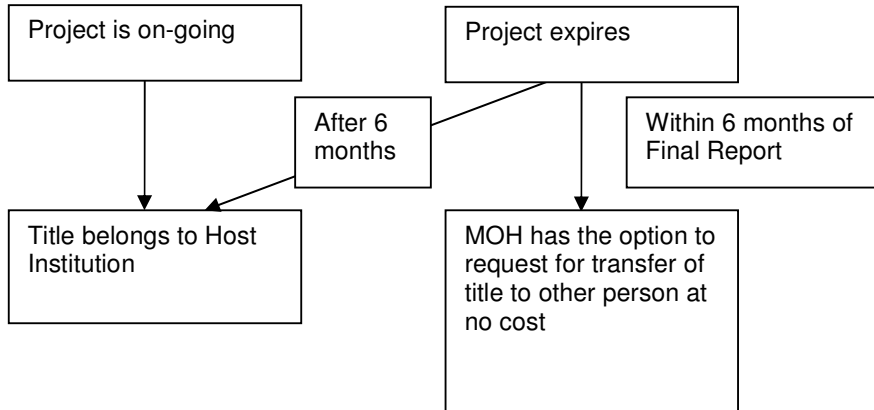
Project is on-going

Project expires

After 6 months

Within 6 months of Final Report

Title belongs to Host Institution

MOH has the option to request for transfer of title to other person at no cost